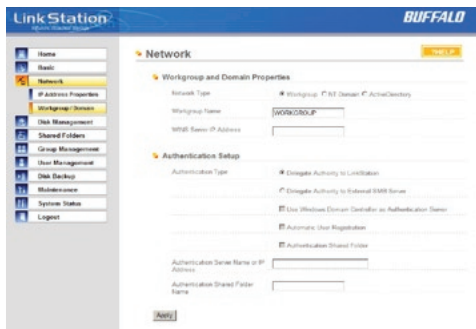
LinkStation

BUFFALO

Home
Basic
Network
IP Address Properties
Workgroup / Domain
Disk Management
Shared Folders
Group Management
User Management
Disk Backup
Maintenance
System Status
Logout

Network

HELP

Workgroup and Domain Properties

Network Type
Workgroup
NT Domain
ActiveDirectory

Workgroup Name
WORKGROUP

WINS Server IP Address

Authentication Setup

Authentication Type
Delegate Authority to LinkStation
Delegate Authority to External SMB Server
Use Windows Domain Controller as Authentication Server
Automatic User Registration
Authentication Shared Folder

Authentication Server Name or IP Address

Authentication Shared Folder Name

Apply